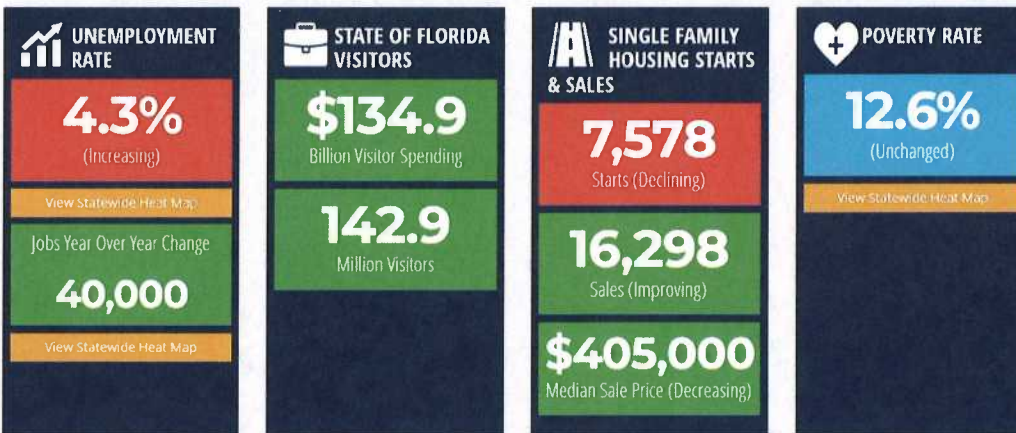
UNEMPLOYMENT RATE

4.3%
(Increasing)

View Statewide Heat Map

Jobs Year Over Year Change

40,000

View Statewide Heat Map

STATE OF FLORIDA VISITORS

$134.9
Billion Visitor Spending

142.9
Million Visitors

SINGLE FAMILY HOUSING STARTS & SALES

7,578
Starts (Declining)

16,298
Sales (Improving)

$405,000
Median Sale Price (Decreasing)

POVERTY RATE

12.6%
(Unchanged)

View Statewide Heat Map